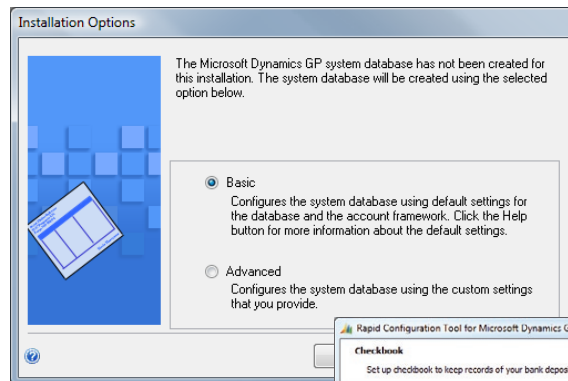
Installation Options

The Microsoft Dynamics GP system database has not been created for this installation. The system database will be created using the selected option below.

Basic
Configures the system database using default settings for the database and the account framework. Click the Help button for more information about the default settings.

Advanced
Configures the system database using the custom settings that you provide.

Rapid Configuration Tool for Microsoft Dynamics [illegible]

Checkbook

Set up checkbook to keep records of your bank depos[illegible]